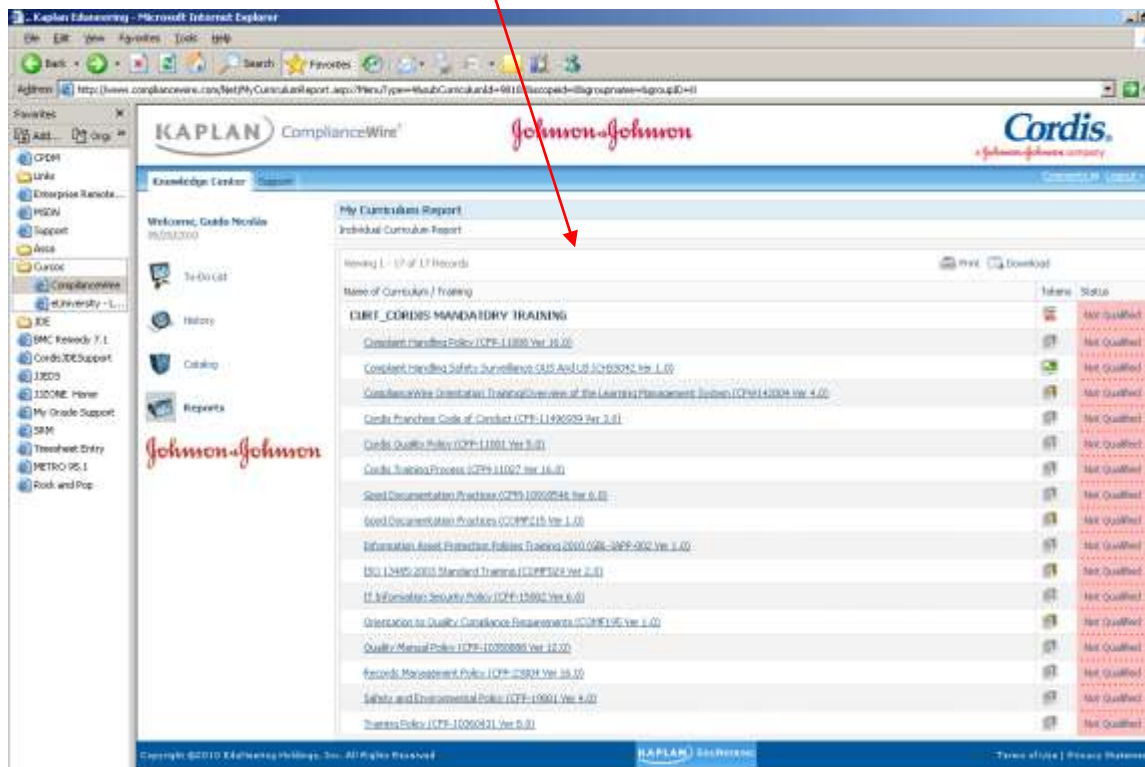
Kaplan Edunearing - Microsoft Internet Explorer

File Edit View Favorites Tools Help

Back Search Favorites

Address http://www.compliancewire.com/Net/MyCurriculumReport.aspx?MenuType=4&subCurriculumId=9818&scopeid=&groupname=&groupID=0

Favorites
Add... Organize
CPDM
Links
Enterprise Remote...
MSDN
Support
Assa
Cursos
Compliancewire
eUniversity - L...
JDE
BMC Remedy 7.1
CordisJDESupport
JJEDS
JJEONE Home
My Oracle Support
SRM
Timesheet Entry
METRO 95.1
Rock and Pop

KAPLAN ComplianceWire

Johnson & Johnson

Cordis. a Johnson & Johnson company

Knowledge Center Support

Contents Logout

Welcome, Guido Nicolás
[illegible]

To-Do List

History

Catalog

Reports

Johnson & Johnson

My Curriculum Report
Individual Curriculum Report

Viewing 1 - 17 of 17 Records

Print Download

| Name of Curriculum / Training | Tokens | Status |
|---|---|---|
| CURT_CORDIS MANDATORY TRAINING | | Not Qualified |
| Complaint Handling Policy (CFP-11000 Ver 16.0) | | Not Qualified |
| Complaint Handling Safety Surveillance OUS And US (CHSS042 Ver 1.0) | | Not Qualified |
| ComplianceWire Orientation Training/Overview of the Learning Management System (CFW142004 Ver 4.0) | | Not Qualified |
| Cordis Franchise Code of Conduct (CFP-11496959 Ver 3.0) | | Not Qualified |
| Cordis Quality Policy (CFP-11001 Ver 5.0) | | Not Qualified |
| Cordis Training Process (CFP-11027 Ver 16.0) | | Not Qualified |
| Good Documentation Practices (CFP-10008546 Ver 6.0) | | Not Qualified |
| Good Documentation Practices (COMP215 Ver 1.0) | | Not Qualified |
| Information Asset Protection Policies Training 2010 (SBL-IAPP-002 Ver 1.0) | | Not Qualified |
| ISO 13485:2003 Standard Training (COMP024 Ver 2.0) | | Not Qualified |
| IT Information Security Policy (CFP-15802 Ver 6.0) | | Not Qualified |
| Orientation to Quality Compliance Requirements (COMP195 Ver 1.0) | | Not Qualified |
| Quality Manual Policy (CFP-10000888 Ver 12.0) | | Not Qualified |
| Records Management Policy (CFP-23804 Ver 16.0) | | Not Qualified |
| Safety and Environmental Policy (CFP-10801 Ver 4.0) | | Not Qualified |
| Training Policy (CFP-10060431 Ver 8.0) | | Not Qualified |

Copyright ©2010 EduNeering Holdings, Inc. All Rights Reserved

KAPLAN EduNeering

Terms of Use | Privacy Statement